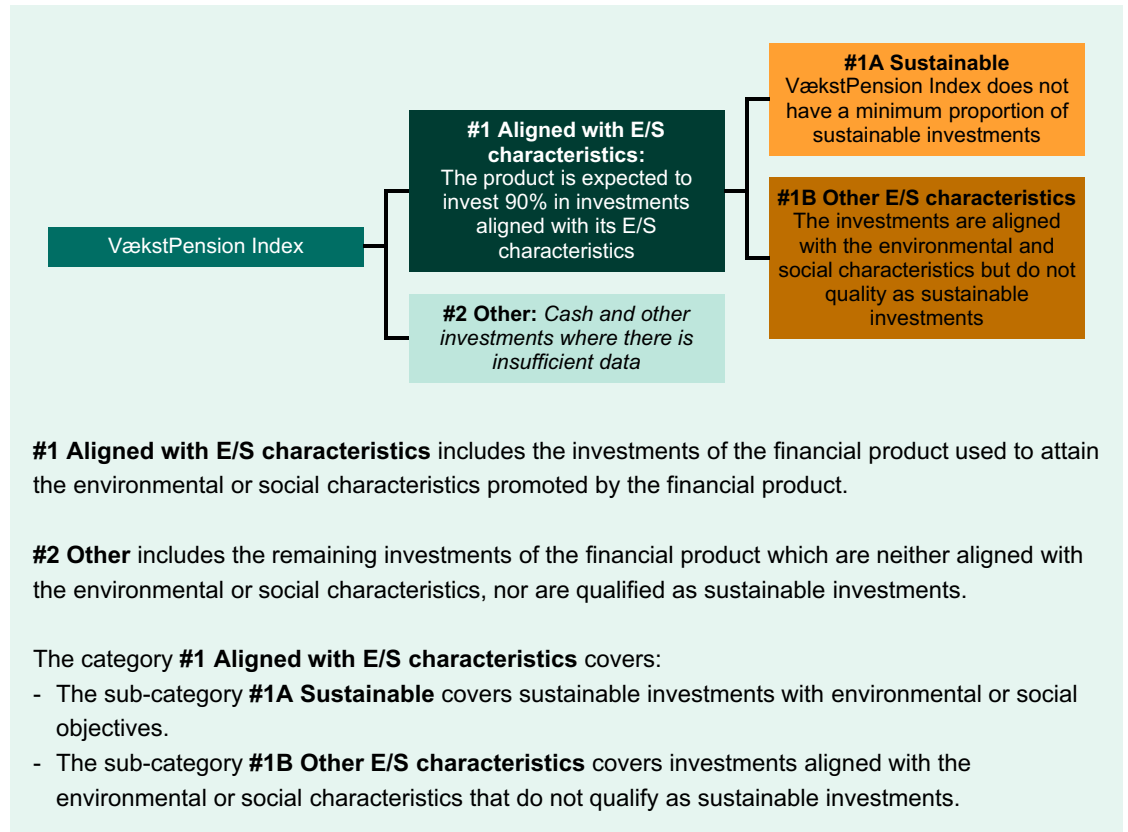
VækstPension Index

#1 Aligned with E/S characteristics: The product is expected to invest 90% in investments aligned with its E/S characteristics

#2 Other: Cash and other investments where there is insufficient data

#1A Sustainable VækstPension Index does not have a minimum proportion of sustainable investments

#1B Other E/S characteristics The investments are aligned with the environmental and social characteristics but do not quality as sustainable investments

#1 Aligned with E/S characteristics includes the investments of the financial product used to attain the environmental or social characteristics promoted by the financial product.

#2 Other includes the remaining investments of the financial product which are neither aligned with the environmental or social characteristics, nor are qualified as sustainable investments.

The category #1 Aligned with E/S characteristics covers:
- The sub-category #1A Sustainable covers sustainable investments with environmental or social objectives.
- The sub-category #1B Other E/S characteristics covers investments aligned with the environmental or social characteristics that do not qualify as sustainable investments.